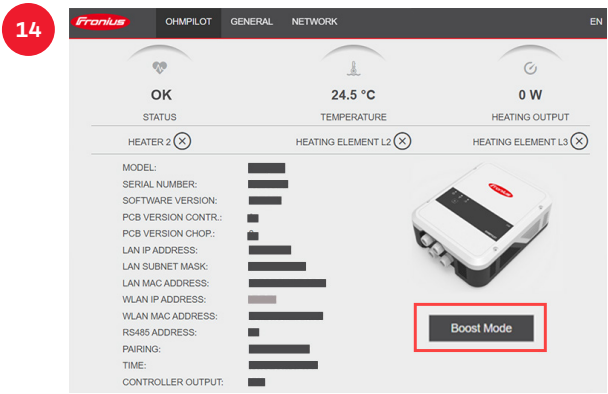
14

Fronius OHMPILOT GENERAL NETWORK EN

OK
STATUS

24.5 °C
TEMPERATURE

0 W
HEATING OUTPUT

HEATER 2 ⊗ HEATING ELEMENT L2 ⊗ HEATING ELEMENT L3 ⊗

MODEL:
SERIAL NUMBER:
SOFTWARE VERSION:
PCB VERSION CONTR.:
PCB VERSION CHOP.:
LAN IP ADDRESS:
LAN SUBNET MASK:
LAN MAC ADDRESS:
WLAN IP ADDRESS:
WLAN MAC ADDRESS:
RS485 ADDRESS:
PAIRING:
TIME:
CONTROLLER OUTPUT:

Boost Mode